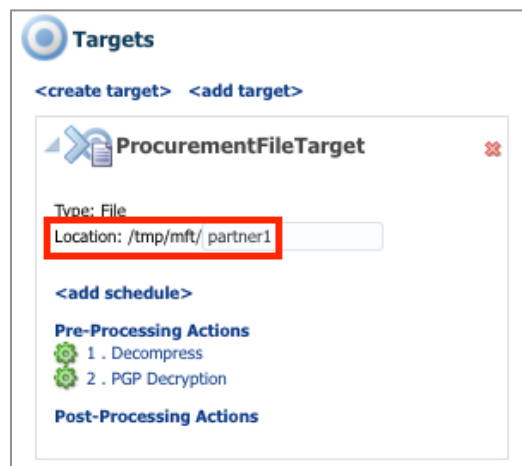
Targets

<create target> <add target>

ProcurementFileTarget

Type: File
Location: /tmp/mft/ partner1

<add schedule>

Pre-Processing Actions
1 . Decompress
2 . PGP Decryption

Post-Processing Actions